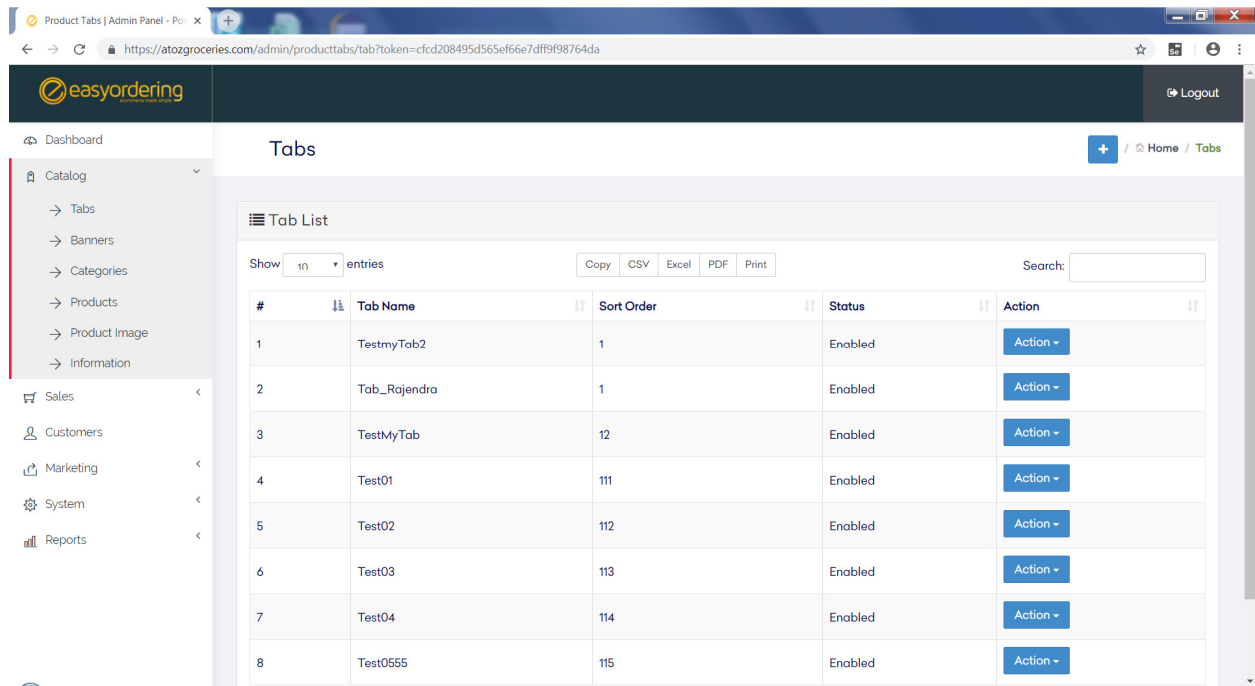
Product Tabs | Admin Panel - Po

https://atozgroceries.com/admin/producttabs/tab?token=cfcd208495d565ef66e7dff9f98764da

easyordering
ecommerce made simple

Logout

Dashboard
Catalog
Tabs
Banners
Categories
Products
Product Image
Information
Sales
Customers
Marketing
System
Reports

Tabs

Home / Tabs

Tab List

Show 10 entries

Copy CSV Excel PDF Print

Search:

| # | Tab Name | Sort Order | Status | Action |
|---|---|---|---|---|
| 1 | TestmyTab2 | 1 | Enabled | Action |
| 2 | Tab_Rajendra | 1 | Enabled | Action |
| 3 | TestMyTab | 12 | Enabled | Action |
| 4 | Test01 | 111 | Enabled | Action |
| 5 | Test02 | 112 | Enabled | Action |
| 6 | Test03 | 113 | Enabled | Action |
| 7 | Test04 | 114 | Enabled | Action |
| 8 | Test0555 | 115 | Enabled | Action |